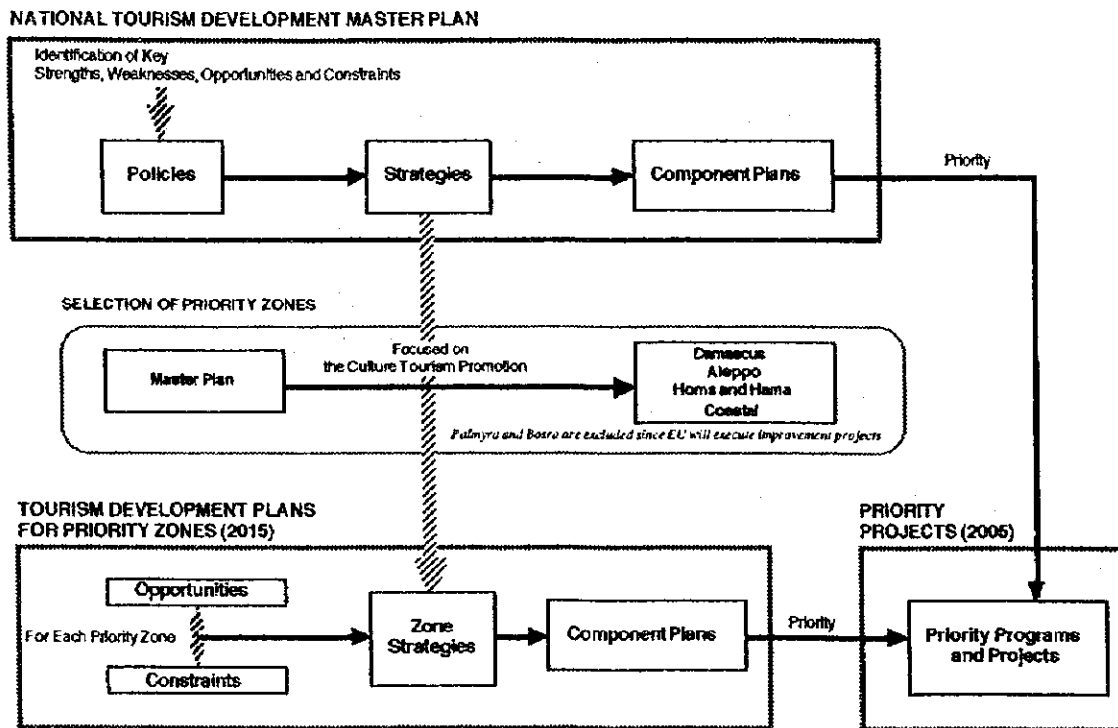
NATIONAL TOURISM DEVELOPMENT MASTER PLAN

Identification of Key
Strengths, Weaknesses, Opportunities and Constraints

Policies

Strategies

Component Plans

Priority

SELECTION OF PRIORITY ZONES

Master Plan

Focused on
the Culture Tourism Promotion

Damascus
Aleppo
Homs and Hama
Coastal

Palmyra and Bosra are excluded since EU will execute improvement projects

TOURISM DEVELOPMENT PLANS
FOR PRIORITY ZONES (2015)

Opportunities

For Each Priority Zone

Constraints

Zone
Strategies

Component Plans

Priority

PRIORITY
PROJECTS (2005)

Priority Programs
and Projects